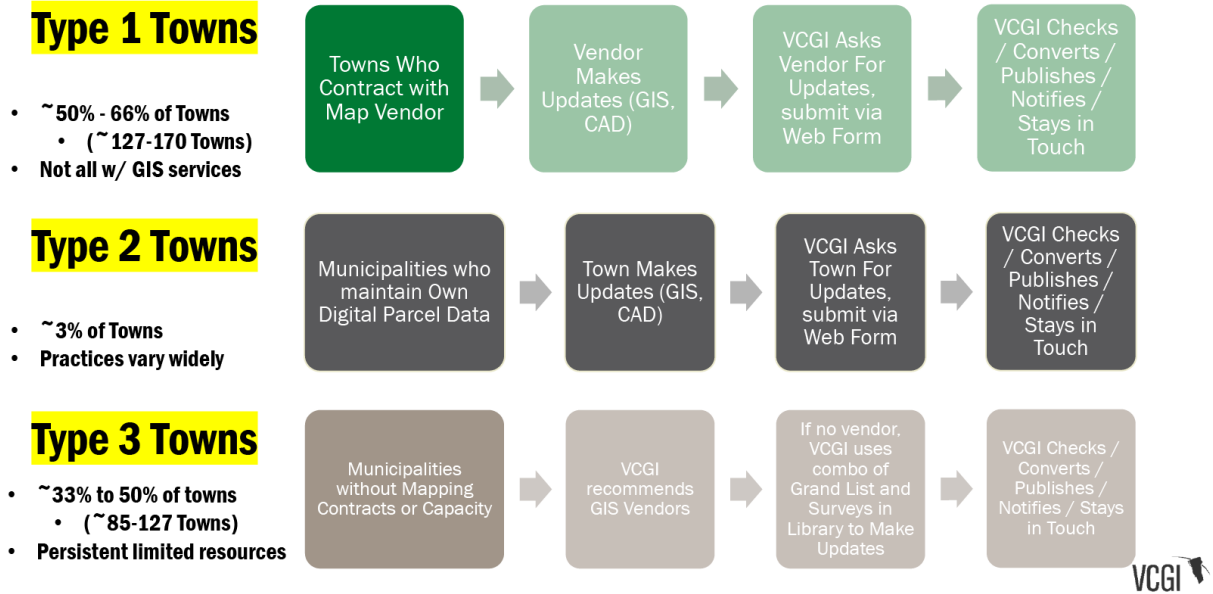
Type 1 Towns

- ~50% - 66% of Towns
  - (~127-170 Towns)
- Not all w/ GIS services

Towns Who Contract with Map Vendor

Vendor Makes Updates (GIS, CAD)

VCGI Asks Vendor For Updates, submit via Web Form

VCGI Checks / Converts / Publishes / Notifies / Stays in Touch

Type 2 Towns

- ~3% of Towns
- Practices vary widely

Municipalities who maintain Own Digital Parcel Data

Town Makes Updates (GIS, CAD)

VCGI Asks Town For Updates, submit via Web Form

VCGI Checks / Converts / Publishes / Notifies / Stays in Touch

Type 3 Towns

- ~33% to 50% of towns
  - (~85-127 Towns)
- Persistent limited resources

Municipalities without Mapping Contracts or Capacity

VCGI recommends GIS Vendors

If no vendor, VCGI uses combo of Grand List and Surveys in Library to Make Updates

VCGI Checks / Converts / Publishes / Notifies / Stays in Touch

VCGI